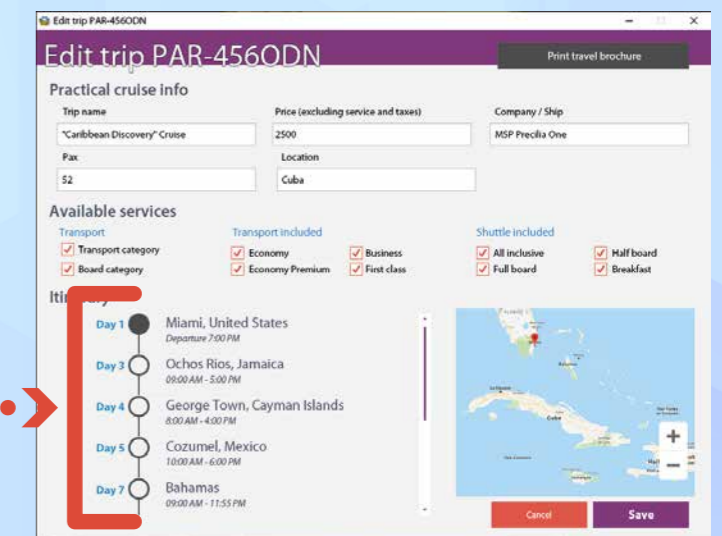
Edit trip PAR-456ODN

Edit trip PAR-456ODN

Print travel brochure

Practical cruise info

Trip name

"Caribbean Discovery" Cruise

Price (excluding service and taxes)

2500

Company / Ship

MSP Precilia One

Pax

52

Location

Cuba

Available services

Transport

Transport category

Board category

Transport included

Economy

Economy Premium

Business

First class

Shuttle included

All inclusive

Full board

Half board

Breakfast

Iti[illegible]ary

Day 1 Miami, United States
Departure 7:00 PM

Day 3 Ochos Rios, Jamaica
09:00 AM - 5:00 PM

Day 4 George Town, Cayman Islands
8:00 AM - 4:00 PM

Day 5 Cozumel, Mexico
10:00 AM - 6:00 PM

Day 7 Bahamas
09:00 AM - 11:55 PM

Cuba

+

−

Cancel

Save